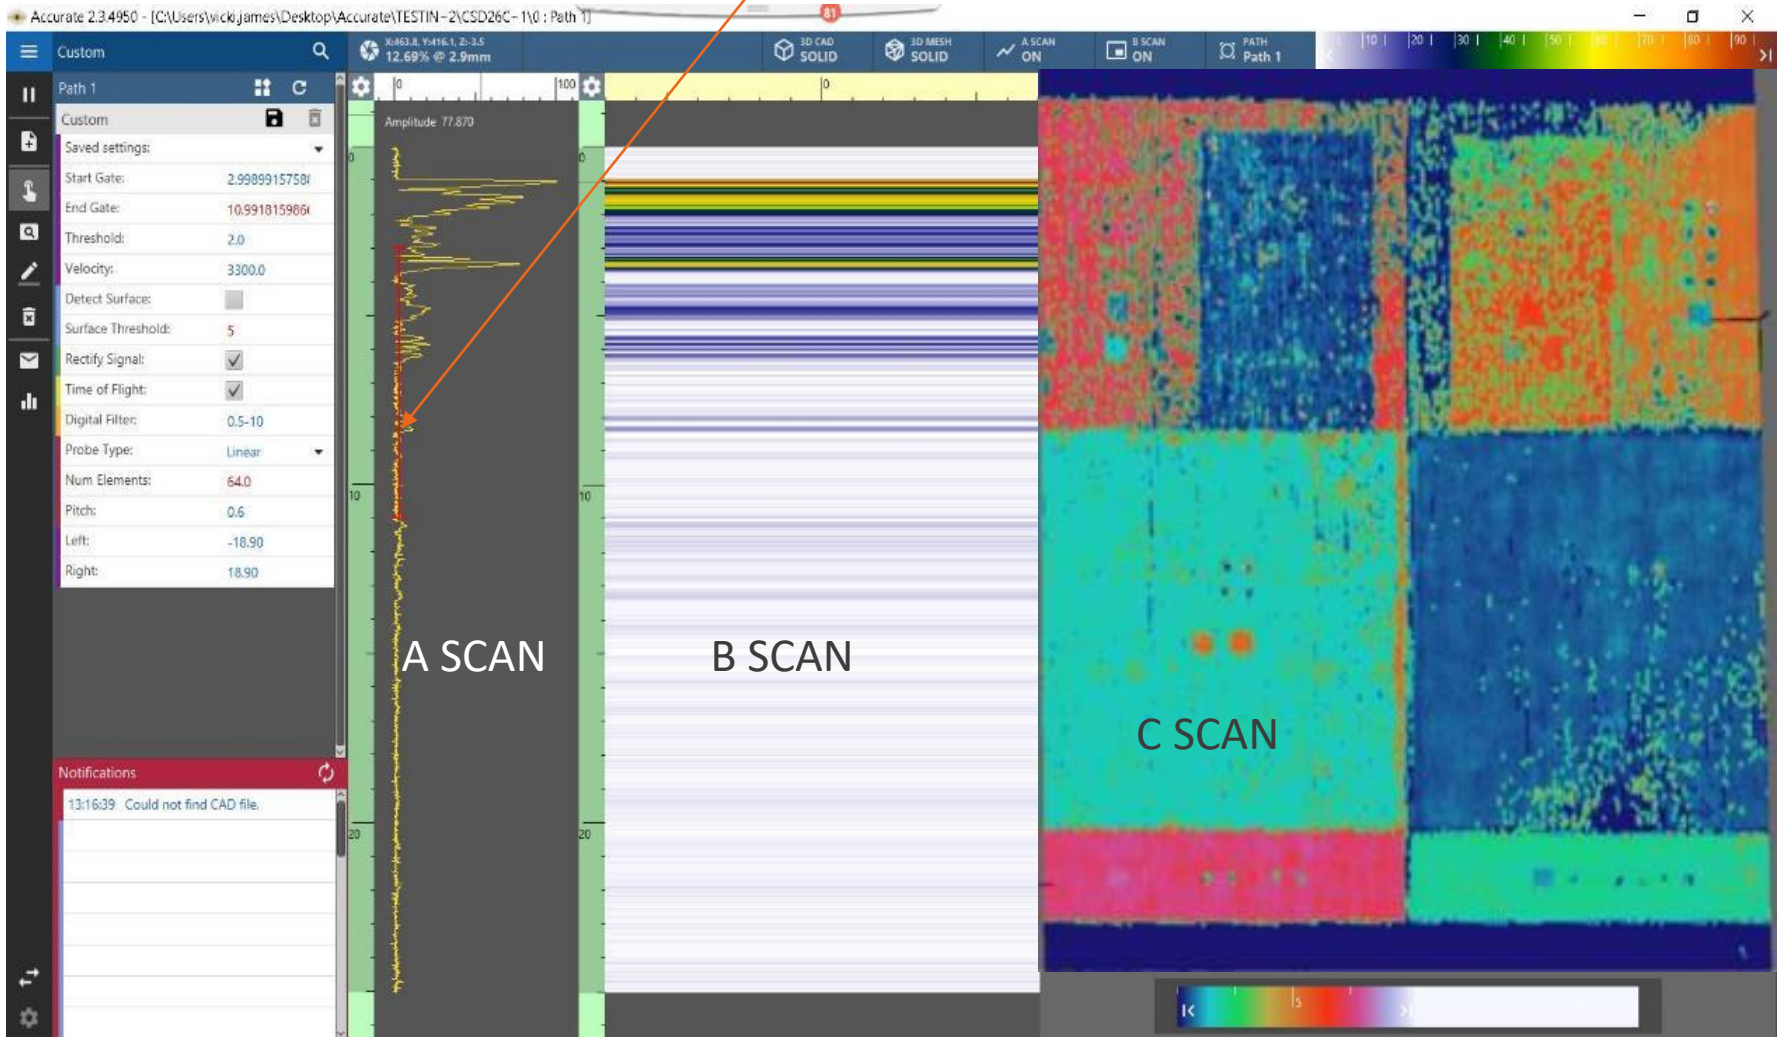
Accurate 2.3.4950 - [C:\Users\vicki.james\Desktop\Accurate\TESTIN-2\CSD26C-1\0 : Path 1]

81

Custom

X:463.8, Y:416.1, Z:-3.5
12.69% @ 2.9mm

3D CAD SOLID

3D MESH SOLID

A SCAN ON

B SCAN ON

PATH Path 1

10 20 30 40 50 60 70 80 90

Path 1

Custom

Saved settings:

| Start Gate: | 2.9989915758 |
|---|---|
| End Gate: | 10.991815986 |
| Threshold: | 2.0 |
| Velocity: | 3300.0 |
| Detect Surface: | |
| Surface Threshold: | 5 |
| Rectify Signal: | ✓ |
| Time of Flight: | ✓ |
| Digital Filter: | 0.5-10 |
| Probe Type: | Linear |
| Num Elements: | 64.0 |
| Pitch: | 0.6 |
| Left: | -18.90 |
| Right: | 18.90 |

Notifications

13:16:39 Could not find CAD file.

0 100

Amplitude 77.870

0

0

10

20

0

10

20

A SCAN

B SCAN

C SCAN

5